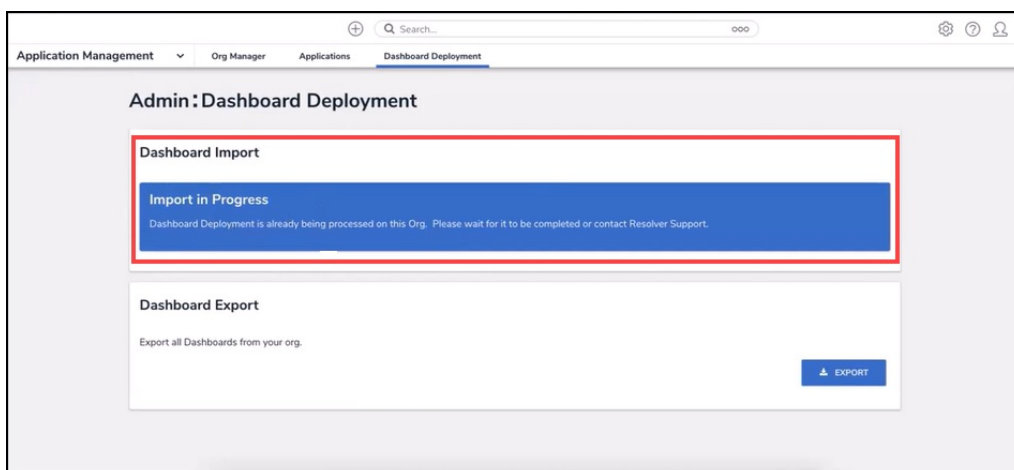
Search...

Application Management

Org Manager

Applications

Dashboard Deployment

Admin: Dashboard Deployment

Dashboard Import

Import in Progress

Dashboard Deployment is already being processed on this Org. Please wait for it to be completed or contact Resolver Support.

Dashboard Export

Export all Dashboards from your org.

EXPORT